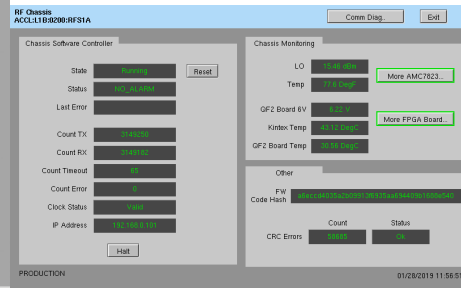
RF Chassis
ACCL:L1B:0200:RFS1A

Comm Diag..

Exit

Chassis Software Controller

State
Running
Reset

Status
NO_ALARM

Last Error

Count TX
3149250

Count RX
3149182

Count Timeout
65

Count Error
0

Clock Status
Valid

IP Address
192.168.0.101

Halt

Chassis Monitoring

LO
15.48 dBm

Temp
77.6 DegF

More AMC7823...

QF2 Board 6V
6.22 V

Kintex Temp
43.12 DegC

More FPGA Board...

QF2 Board Temp
30.56 DegC

Other

FW Code Hash
a6eccd4035a2b09913f6335aa6944056f600e540

Count

Status

CRC Errors
58685

Ok

PRODUCTION

01/28/2019 11:56:5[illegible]